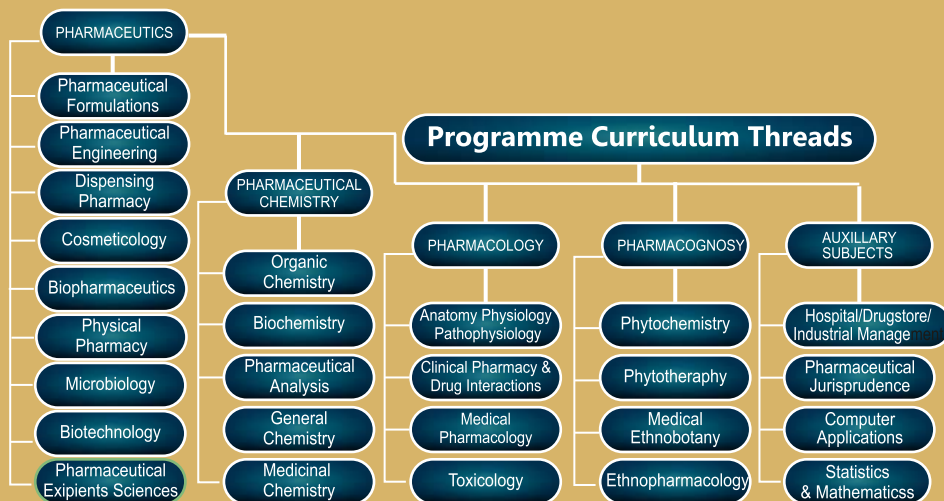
Programme Curriculum Threads

PHARMACEUTICS

Pharmaceutical Formulations

Pharmaceutical Engineering

Dispensing Pharmacy

Cosmeticology

Biopharmaceutics

Physical Pharmacy

Microbiology

Biotechnology

Pharmaceutical Expipients Sciences

PHARMACEUTICAL CHEMISTRY

Organic Chemistry

Biochemistry

Pharmaceutical Analysis

General Chemistry

Medicinal Chemistry

PHARMACOLOGY

Anatomy Physiology Pathophysiology

Clinical Pharmacy & Drug Interactions

Medical Pharmacology

Toxicology

PHARMACOGNOSY

Phytochemistry

Phytotheraphy

Medical Ethnobotany

Ethnopharmacology

AUXILLARY SUBJECTS

Hospital/Drugstore/ Industrial Management

Pharmaceutical Jurisprudence

Computer Applications

Statistics & Mathematicss